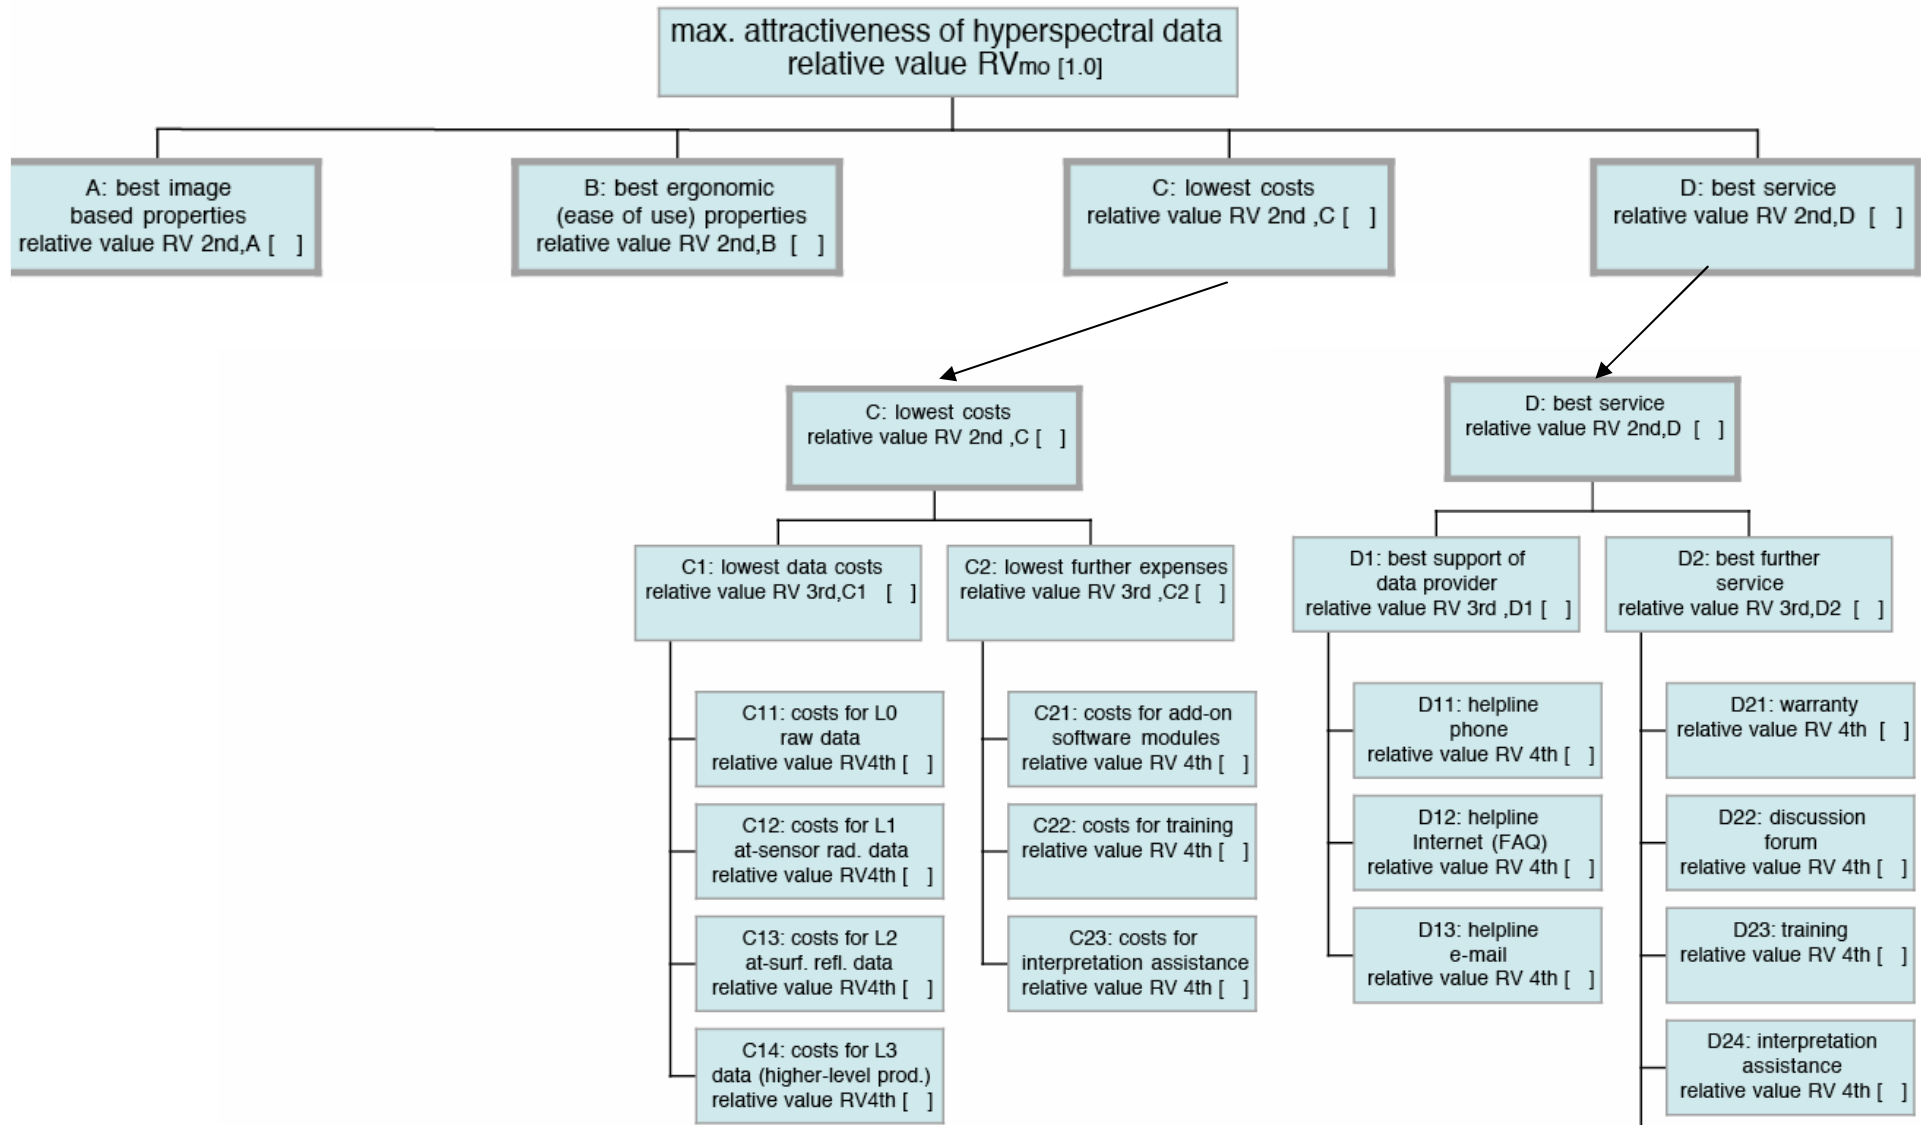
max. attractiveness of hyperspectral data
relative value RVmo [1.0]

A: best image based properties relative value RV 2nd,A [ ]

B: best ergonomic (ease of use) properties relative value RV 2nd,B [ ]

C: lowest costs relative value RV 2nd ,C [ ]

D: best service relative value RV 2nd,D [ ]

C: lowest costs relative value RV 2nd ,C [ ]

D: best service relative value RV 2nd,D [ ]

C1: lowest data costs relative value RV 3rd,C1 [ ]

C2: lowest further expenses relative value RV 3rd ,C2 [ ]

D1: best support of data provider relative value RV 3rd ,D1 [ ]

D2: best further service relative value RV 3rd,D2 [ ]

C11: costs for L0 raw data relative value RV4th [ ]

C12: costs for L1 at-sensor rad. data relative value RV4th [ ]

C13: costs for L2 at-surf. refl. data relative value RV4th [ ]

C14: costs for L3 data (higher-level prod.) relative value RV4th [ ]

C21: costs for add-on software modules relative value RV 4th [ ]

C22: costs for training relative value RV 4th [ ]

C23: costs for interpretation assistance relative value RV 4th [ ]

D11: helpline phone relative value RV 4th [ ]

D12: helpline Internet (FAQ) relative value RV 4th [ ]

D13: helpline e-mail relative value RV 4th [ ]

D21: warranty relative value RV 4th [ ]

D22: discussion forum relative value RV 4th [ ]

D23: training relative value RV 4th [ ]

D24: interpretation assistance relative value RV 4th [ ]